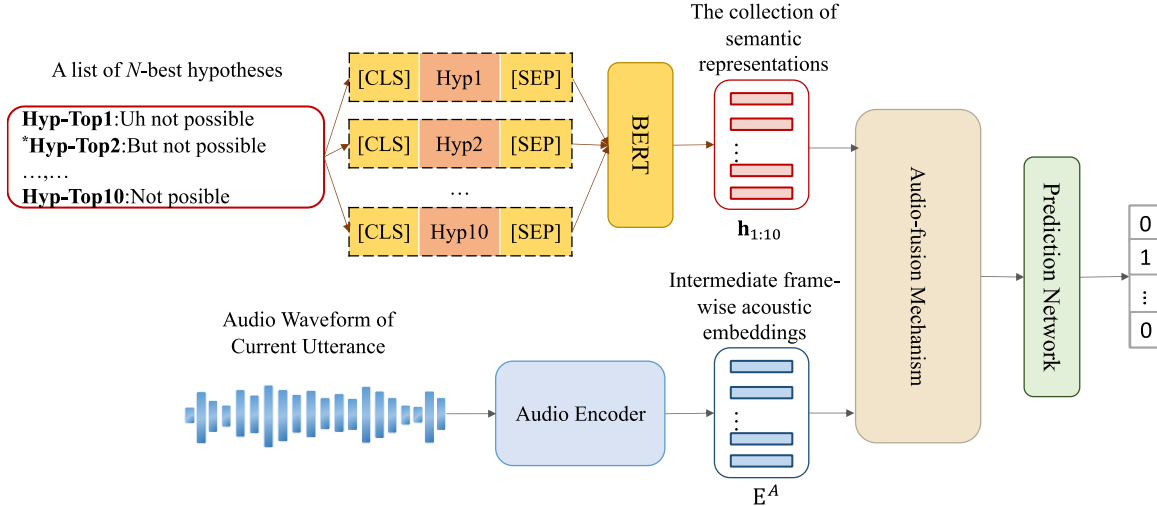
A list of *N*-best hypotheses

**Hyp-Top1**:Uh not possible
***Hyp-Top2**:But not possible
…,…
**Hyp-Top10**:Not posible

[CLS] Hyp1 [SEP]
[CLS] Hyp2 [SEP]
…
[CLS] Hyp10 [SEP]

BERT

The collection of semantic representations

$\mathbf{h}_{1:10}$

Audio-fusion Mechanism

Prediction Network

0
1
⋮
0

Audio Waveform of Current Utterance

Audio Encoder

Intermediate frame-wise acoustic embeddings

$E^A$